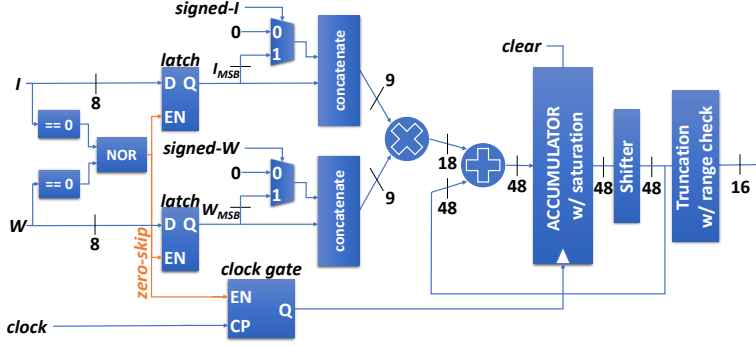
signed-I
0
0
1
$I_{MSB}$
concatenate
9
latch
D Q
EN
I
8
== 0
NOR
== 0
W
8
signed-W
0
0
1
$W_{MSB}$
latch
D Q
EN
concatenate
9
zero-skip
clock gate
EN
Q
CP
clock
18
48
48
clear
ACCUMULATOR w/ saturation
48
Shifter
48
Truncation w/ range check
16